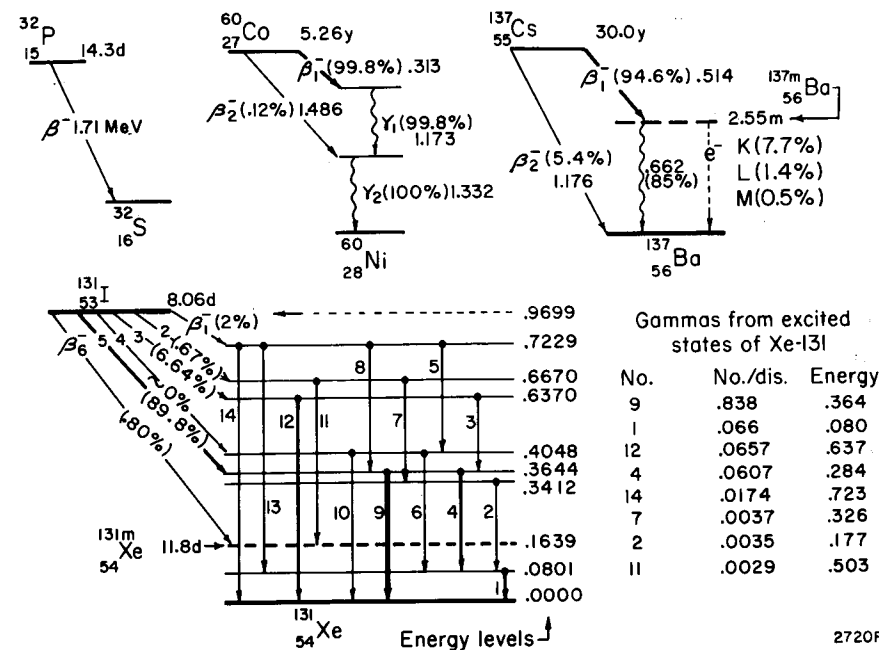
$^{32}_{15}P$ 14.3d

$\beta^-$ 1.71 MeV

$^{32}_{16}S$

$^{60}_{27}Co$ 5.26y

$\beta_1^-$(99.8%) .313

$\beta_2^-$(.12%) 1.486

$Y_1$(99.8%) 1.173

$Y_2$(100%) 1.332

$^{60}_{28}Ni$

$^{137}_{55}Cs$ 30.0y

$\beta_1^-$(94.6%) .514

$^{137m}_{56}Ba$ 2.55m

$\beta_2^-$(5.4%) 1.176

.662 (85%)

$e^-$ K(7.7%) L(1.4%) M(0.5%)

$^{137}_{56}Ba$

$^{131}_{53}I$ 8.06d

$\beta_1^-$(2%)

$\beta_6^-$ 5 4 3 2

(.67%) (6.64%) (.0%) (89.8%) (.80%)

.9699
.7229
.6670
.6370
.4048
.3644
.3412
.1639
.0801
.0000

14 12 11 8 7 5 3 13 10 9 6 4 2 1

$^{131m}_{54}Xe$ 11.8d

$^{131}_{54}Xe$

Energy levels

Gammas from excited states of Xe-131

| No. | No./dis. | Energy |
|---|---|---|
| 9 | .838 | .364 |
| 1 | .066 | .080 |
| 12 | .0657 | .637 |
| 4 | .0607 | .284 |
| 14 | .0174 | .723 |
| 7 | .0037 | .326 |
| 2 | .0035 | .177 |
| 11 | .0029 | .503 |

2720F